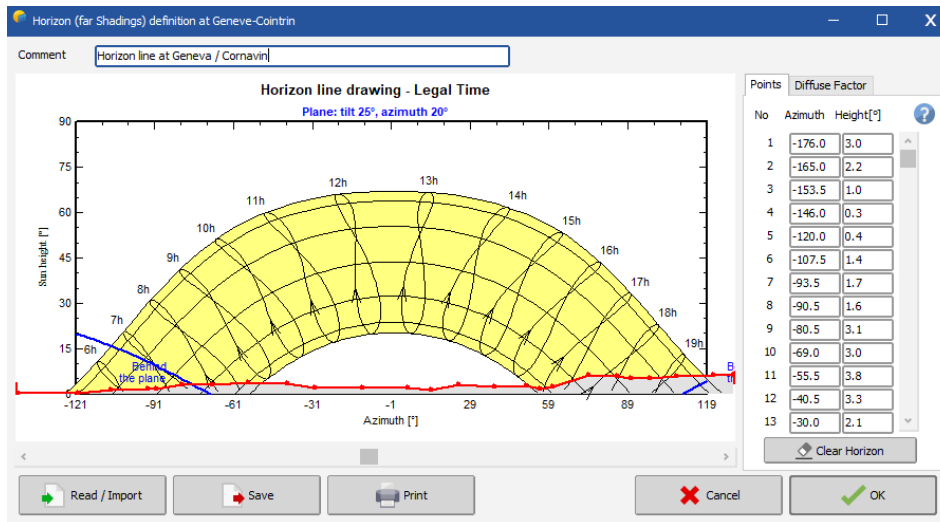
Horizon (far Shadings) definition at Geneve-Cointrin

Comment Horizon line at Geneva / Cornavin

Horizon line drawing - Legal Time

Plane: tilt 25°, azimuth 20°

Sun height [°]

90
75
60
45
30
15
0

6h 7h 8h 9h 10h 11h 12h 13h 14h 15h 16h 17h 18h 19h

Behind the plane

B
tl

-121 -91 -61 -31 -1 29 59 89 119

Azimuth [°]

Points | Diffuse Factor

| No | Azimuth | Height[°] |
|---|---|---|
| 1 | -176.0 | 3.0 |
| 2 | -165.0 | 2.2 |
| 3 | -153.5 | 1.0 |
| 4 | -146.0 | 0.3 |
| 5 | -120.0 | 0.4 |
| 6 | -107.5 | 1.4 |
| 7 | -93.5 | 1.7 |
| 8 | -90.5 | 1.6 |
| 9 | -80.5 | 3.1 |
| 10 | -69.0 | 3.0 |
| 11 | -55.5 | 3.8 |
| 12 | -40.5 | 3.3 |
| 13 | -30.0 | 2.1 |

Clear Horizon

Read / Import
Save
Print
Cancel
OK